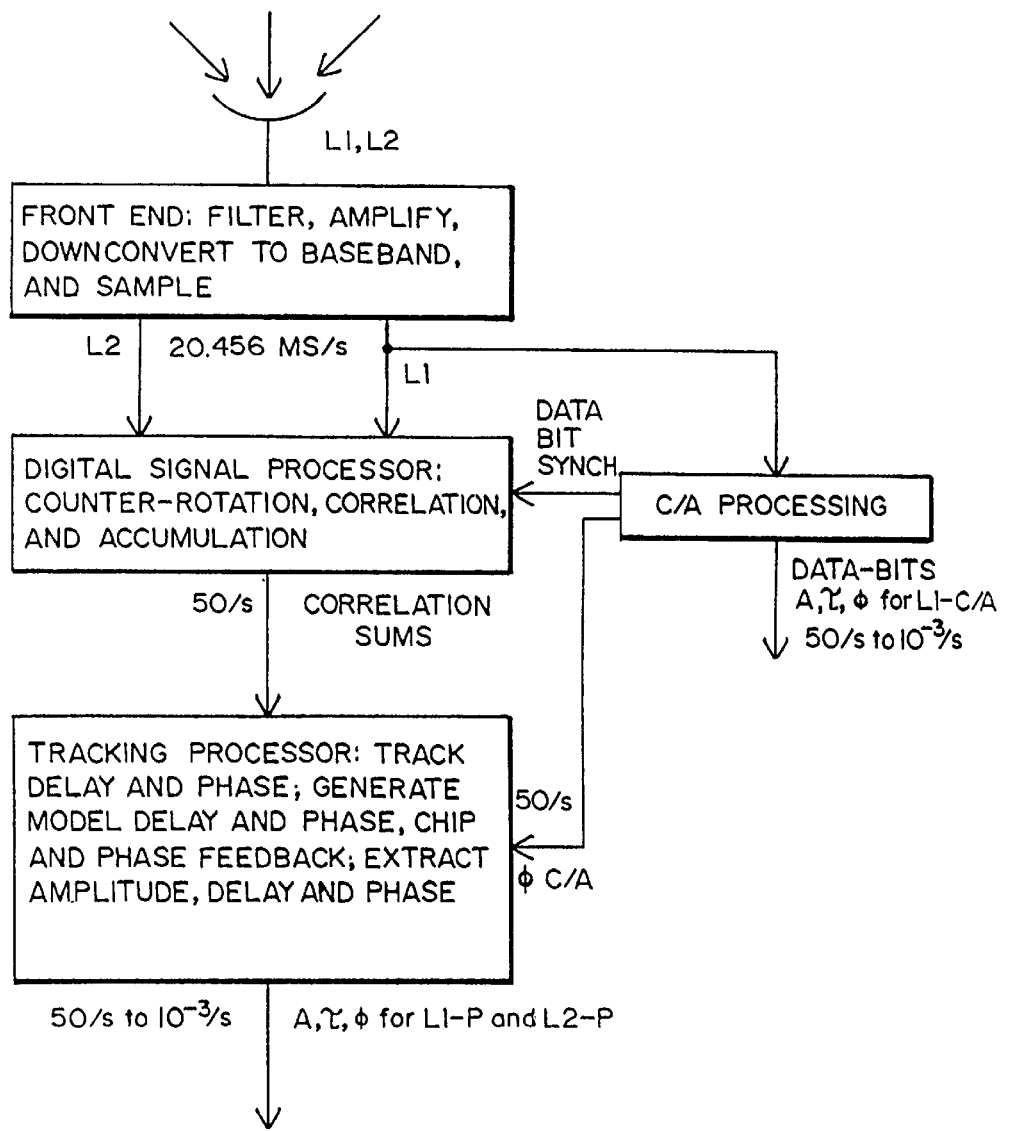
L1, L2

FRONT END: FILTER, AMPLIFY, DOWNCONVERT TO BASEBAND, AND SAMPLE

L2

20.456 MS/s

L1

DATA BIT SYNCH

DIGITAL SIGNAL PROCESSOR: COUNTER-ROTATION, CORRELATION, AND ACCUMULATION

C/A PROCESSING

DATA-BITS
A, $\tau$, $\phi$ for L1-C/A
50/s to $10^{-3}$/s

50/s

CORRELATION SUMS

TRACKING PROCESSOR: TRACK DELAY AND PHASE; GENERATE MODEL DELAY AND PHASE, CHIP AND PHASE FEEDBACK; EXTRACT AMPLITUDE, DELAY AND PHASE

50/s

$\phi$ C/A

50/s to $10^{-3}$/s

A, $\tau$, $\phi$ for L1-P and L2-P